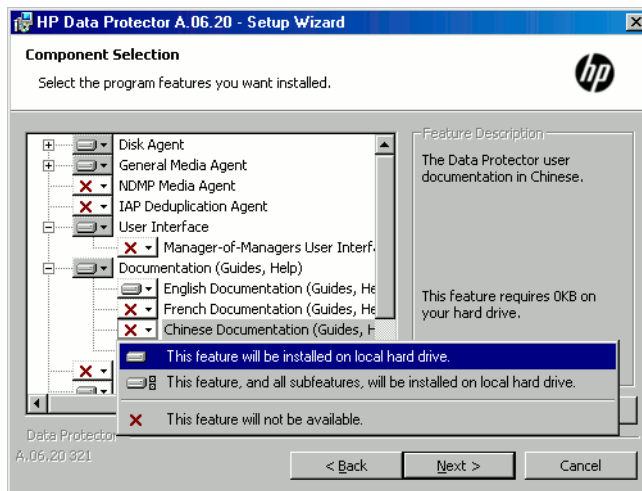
HP Data Protector A.06.20 - Setup Wizard

Component Selection

Select the program features you want installed.

Disk Agent
General Media Agent
NDMP Media Agent
IAP Deduplication Agent
User Interface
Manager-of-Managers User Interf
Documentation (Guides, Help)
English Documentation (Guides, He
French Documentation (Guides, He
Chinese Documentation (Guides, H

Feature Description

The Data Protector user documentation in Chinese.

This feature requires 0KB on your hard drive.

This feature will be installed on local hard drive.
This feature, and all subfeatures, will be installed on local hard drive.
This feature will not be available.

Data Protector
A.06.20 321

< Back
Next >
Cancel